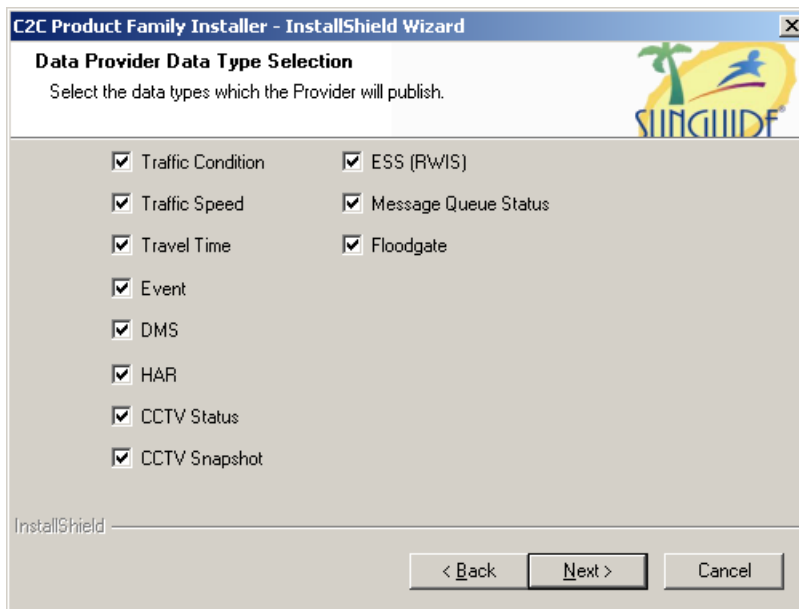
C2C Product Family Installer - InstallShield Wizard

Data Provider Data Type Selection

Select the data types which the Provider will publish.

SUNGUIDE®

☑ Traffic Condition
☑ Traffic Speed
☑ Travel Time
☑ Event
☑ DMS
☑ HAR
☑ CCTV Status
☑ CCTV Snapshot

☑ ESS (RWIS)
☑ Message Queue Status
☑ Floodgate

InstallShield

< Back | Next > | Cancel